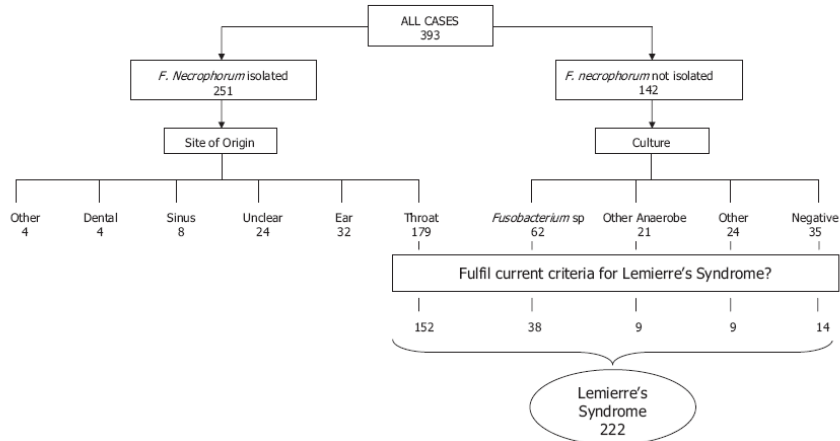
ALL CASES
393

F. Necrophorum isolated
251

F. necrophorum not isolated
142

Site of Origin

Culture

Other
4

Dental
4

Sinus
8

Unclear
24

Ear
32

Throat
179

Fusobacterium sp
62

Other Anaerobe
21

Other
24

Negative
35

Fulfil current criteria for Lemierre's Syndrome?

152

38

9

9

14

Lemierre's Syndrome
222